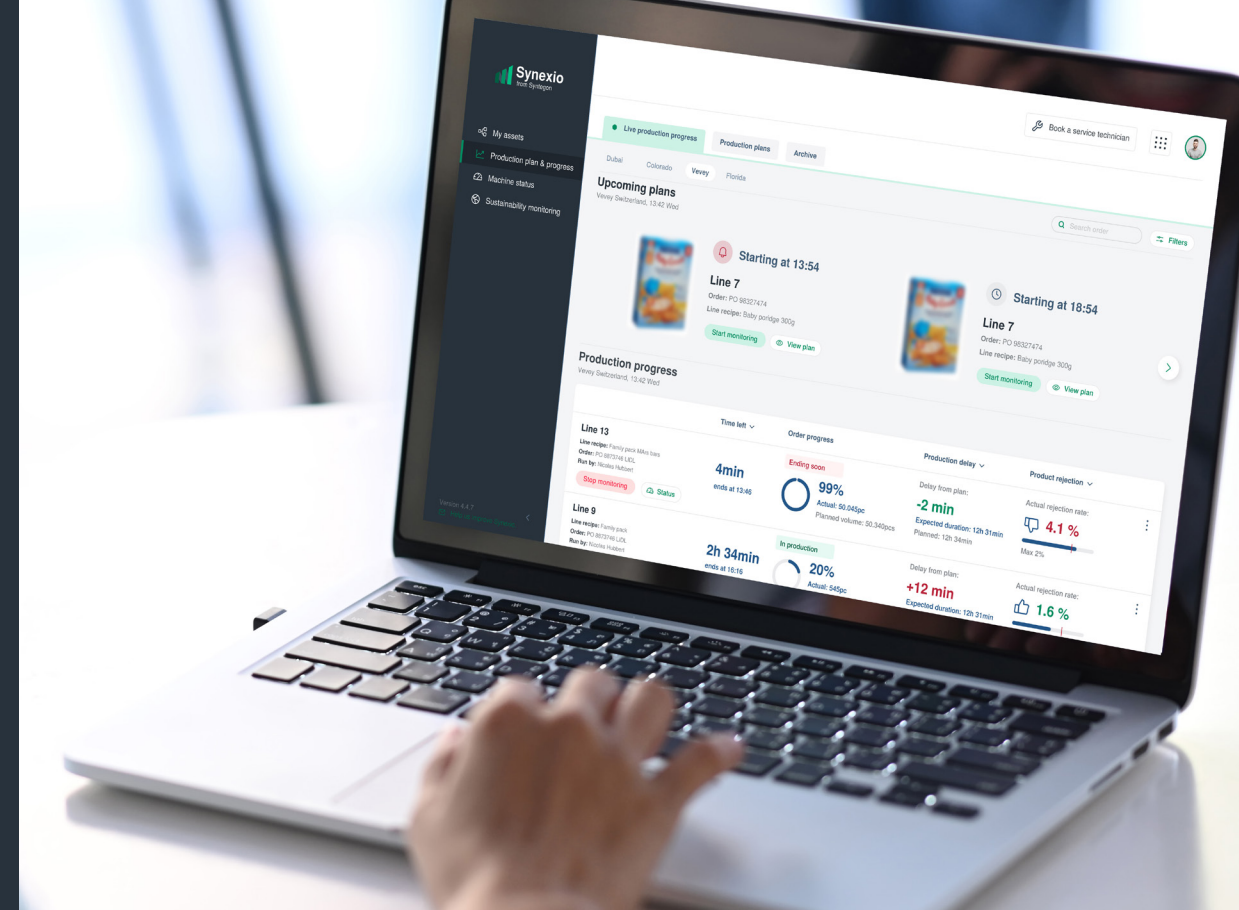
Synexio
from Syntegon

My assets
Production plan & progress
Machine status
Sustainability monitoring

Version 4.1.7
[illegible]

Live production progress
Production plans
Archive

Book a service technician

Dubai
Colorado
Vevey
Florida

Upcoming plans
Vevey Switzerland, 13:42 Wed

Search order
Filters

Starting at 13:54
Line 7
Order: PO 98327474
Line recipe: Baby poridge 300g
Start monitoring
View plan

Starting at 18:54
Line 7
Order: PO 98327474
Line recipe: Baby poridge 300g
Start monitoring
View plan

Production progress
Vevey Switzerland, 13:42 Wed

Time left
Order progress
Production delay
Product rejection

Line 13
Line recipe: Family pack Milco bars
Order: PO 9873748 LIDL
Run by: Nicolas Hubbert
Stop monitoring
Status
4min
ends at 13:46
Ending soon
99%
Actual: 50.045pc
Planned volume: 50.340pcs
Delay from plan:
-2 min
Expected duration: 12h 31min
Planned: 12h 34min
Actual rejection rate:
4.1 %
Max 2%

Line 9
Line recipe: Family pack
Order: PO 9873748 LIDL
Run by: Nicolas Hubbert
2h 34min
ends at 16:16
In production
20%
Actual: 545pc
Delay from plan:
+12 min
Expected duration: 12h 31min
Actual rejection rate:
1.6 %